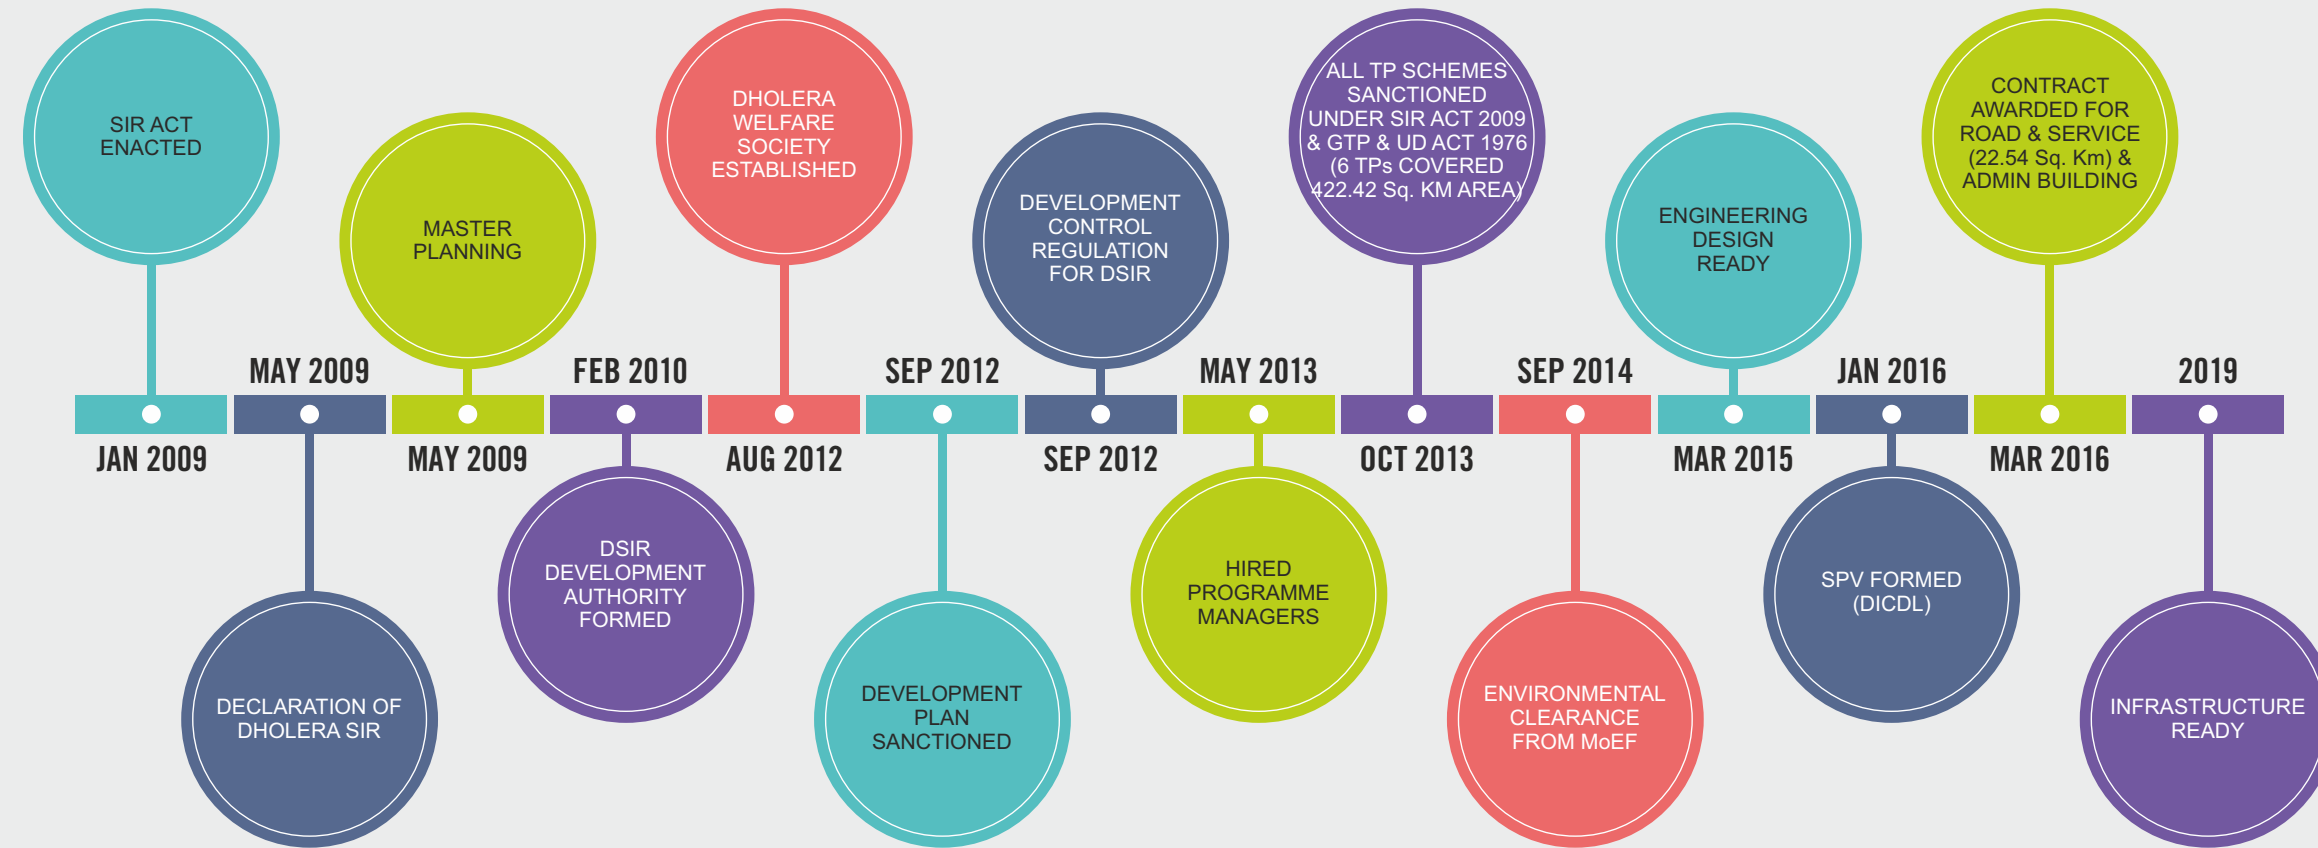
SIR ACT ENACTED

JAN 2009

MAY 2009

DECLARATION OF DHOLERA SIR

MASTER PLANNING

MAY 2009

FEB 2010

DSIR DEVELOPMENT AUTHORITY FORMED

DHOLERA WELFARE SOCIETY ESTABLISHED

AUG 2012

SEP 2012

DEVELOPMENT PLAN SANCTIONED

DEVELOPMENT CONTROL REGULATION FOR DSIR

SEP 2012

MAY 2013

HIRED PROGRAMME MANAGERS

ALL TP SCHEMES SANCTIONED UNDER SIR ACT 2009 & GTP & UD ACT 1976 (6 TPs COVERED 422.42 Sq. KM AREA)

OCT 2013

SEP 2014

ENVIRONMENTAL CLEARANCE FROM MoEF

ENGINEERING DESIGN READY

MAR 2015

JAN 2016

SPV FORMED (DICDL)

CONTRACT AWARDED FOR ROAD & SERVICE (22.54 Sq. Km) & ADMIN BUILDING

MAR 2016

2019

INFRASTRUCTURE READY